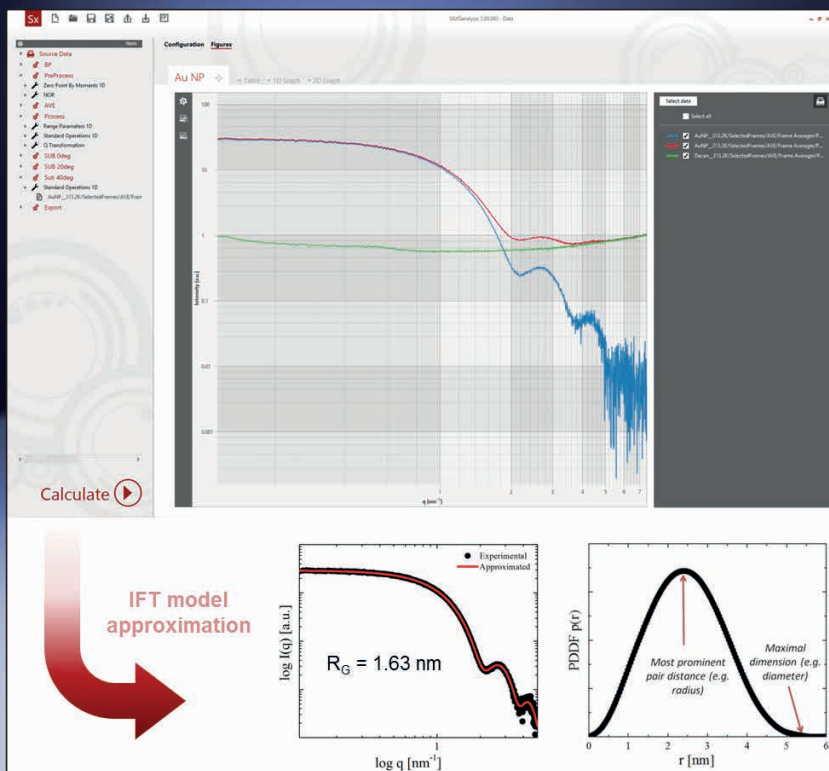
Sx

SAXSanalysis 3.00.040 - Data

Source Data
BF
PreProcess
Zero Point By Moments 1D
NOR
AVE
Process
Range Parameters 1D
Standard Operations 1D
Q Transformation
SUB 0deg
SUB 20deg
Sub 40deg
Standard Operations 1D
AuNP__313.2K/SelectedFrames/AVE/Fram
Export

Configuration Figures

Au NP

+ Table + 1D Graph + 2D Graph

100
10
1
0.1
0.01
0.001

Intensity [a.u.]

q [nm$^{-1}$]

2 3 4 5 6 7

Select data

Select all

AuNP__313.2K/SelectedFrames/AVE/Frame Averages/P...
AuNP__313.2K/SelectedFrames/AVE/Frame Averages/P...
Decan__313.2K/SelectedFrames/AVE/Frame Averages/P...

Calculate

IFT model approximation

Experimental
Approximated

log I(q) [a.u.]

$R_G$ = 1.63 nm

log q [nm$^{-1}$]

1

PDDF p(r)

Most prominent pair distance (e.g. radius)

Maximal dimension (e.g. diameter)

0 1 2 3 4 5 6

r [nm]